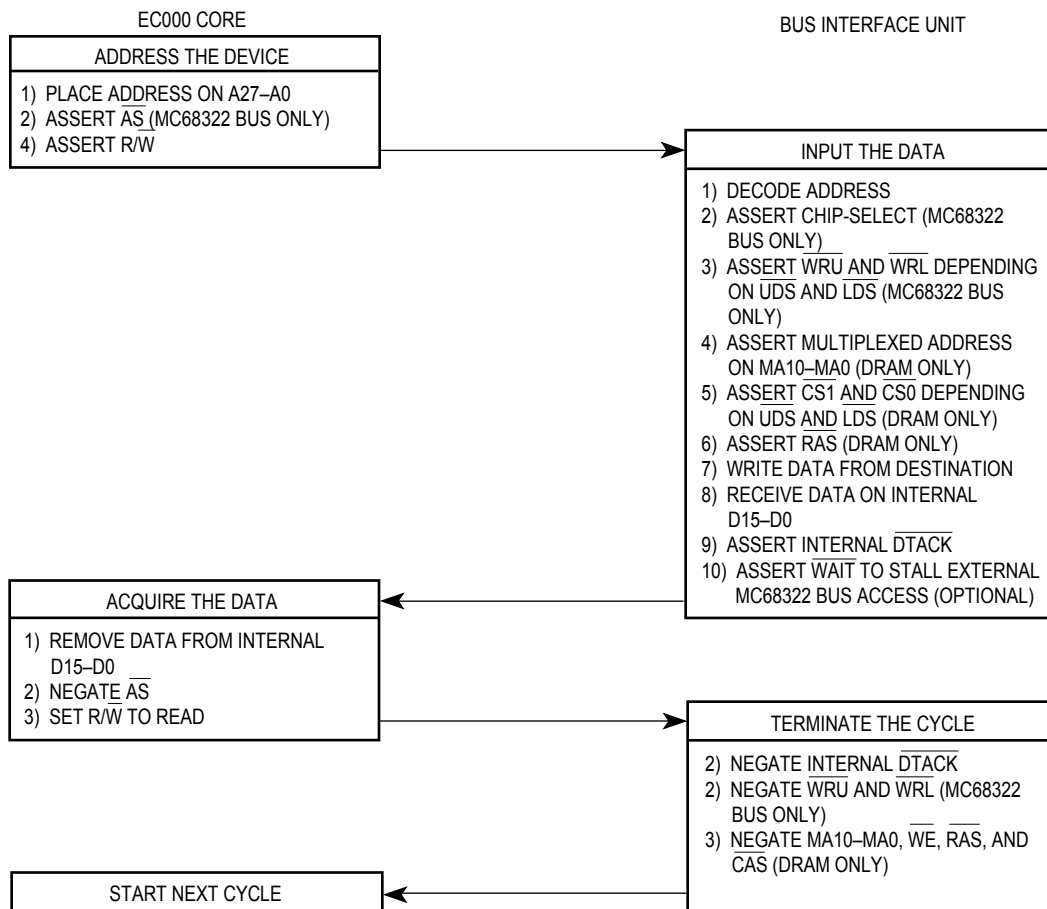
EC000 CORE

BUS INTERFACE UNIT

ADDRESS THE DEVICE

1) PLACE ADDRESS ON A27–A0
2) ASSERT $\overline{AS}$ (MC68322 BUS ONLY)
4) ASSERT R/W

INPUT THE DATA

1) DECODE ADDRESS
2) ASSERT CHIP-SELECT (MC68322 BUS ONLY)
3) ASSERT $\overline{WRU}$ AND $\overline{WRL}$ DEPENDING ON $\overline{UDS}$ AND $\overline{LDS}$ (MC68322 BUS ONLY)
4) ASSERT MULTIPLEXED ADDRESS ON MA10–MA0 (DRAM ONLY)
5) ASSERT $\overline{CS1}$ AND $\overline{CS0}$ DEPENDING ON $\overline{UDS}$ AND $\overline{LDS}$ (DRAM ONLY)
6) ASSERT $\overline{RAS}$ (DRAM ONLY)
7) WRITE DATA FROM DESTINATION
8) RECEIVE DATA ON INTERNAL D15–D0
9) ASSERT INTERNAL $\overline{DTACK}$
10) ASSERT $\overline{WAIT}$ TO STALL EXTERNAL MC68322 BUS ACCESS (OPTIONAL)

ACQUIRE THE DATA

1) REMOVE DATA FROM INTERNAL D15–D0
2) NEGATE $\overline{AS}$
3) SET R/$\overline{W}$ TO READ

TERMINATE THE CYCLE

2) NEGATE INTERNAL $\overline{DTACK}$
2) NEGATE $\overline{WRU}$ AND $\overline{WRL}$ (MC68322 BUS ONLY)
3) NEGATE MA10–MA0, $\overline{WE}$, $\overline{RAS}$, AND $\overline{CAS}$ (DRAM ONLY)

START NEXT CYCLE